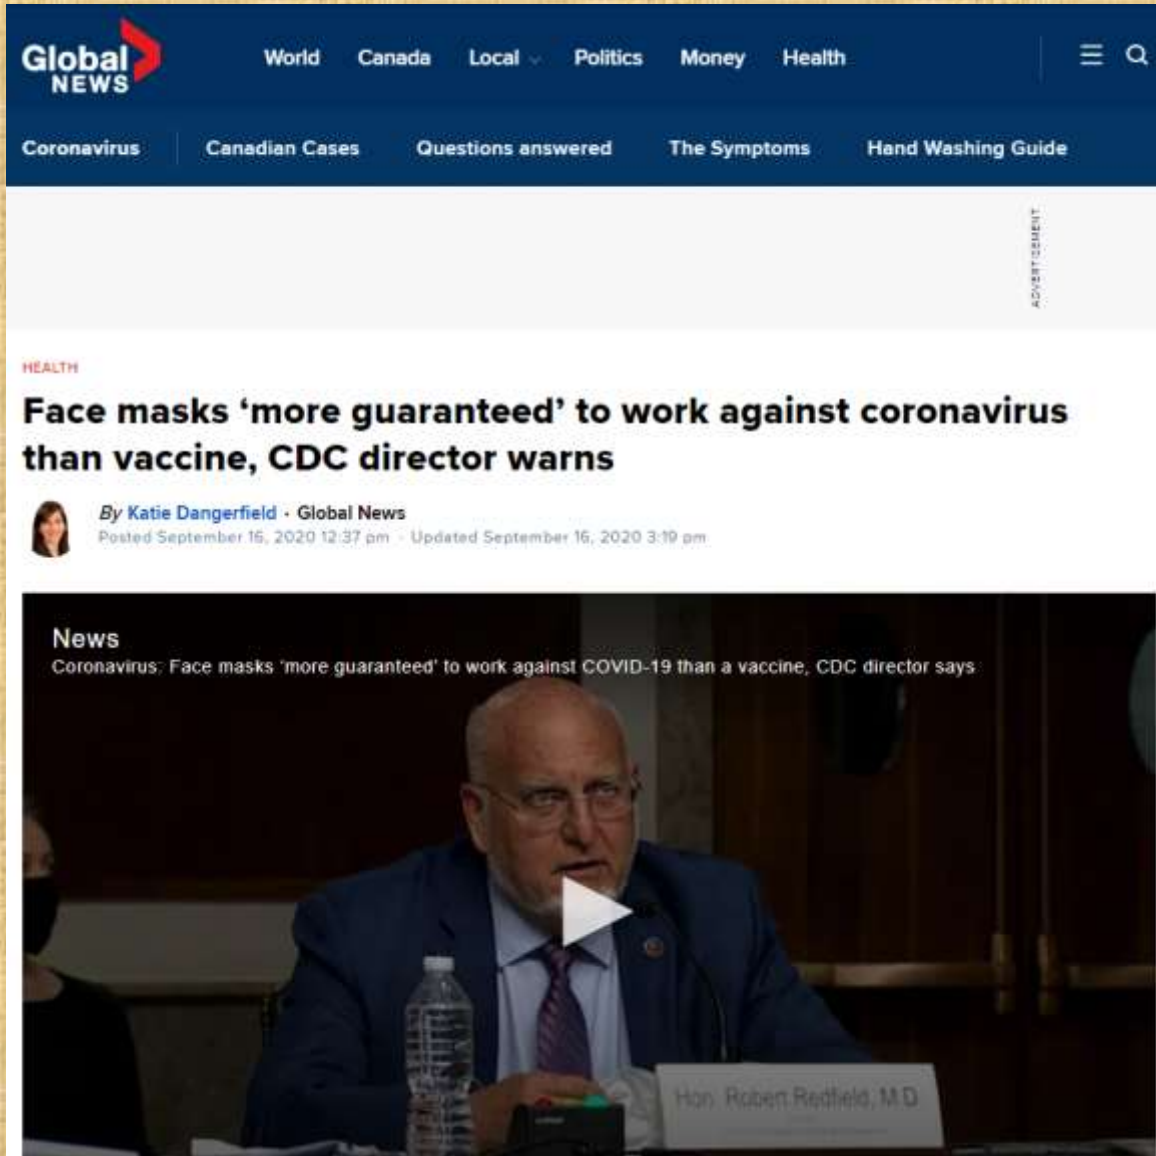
Global NEWS

World Canada Local Politics Money Health

Coronavirus Canadian Cases Questions answered The Symptoms Hand Washing Guide

ADVERTISEMENT

HEALTH

Face masks ‘more guaranteed’ to work against coronavirus than vaccine, CDC director warns

By Katie Dangerfield · Global News
Posted September 16, 2020 12:37 pm · Updated September 16, 2020 3:19 pm

News
Coronavirus: Face masks 'more guaranteed' to work against COVID-19 than a vaccine, CDC director says

Hon. Robert Redfield, M.D.